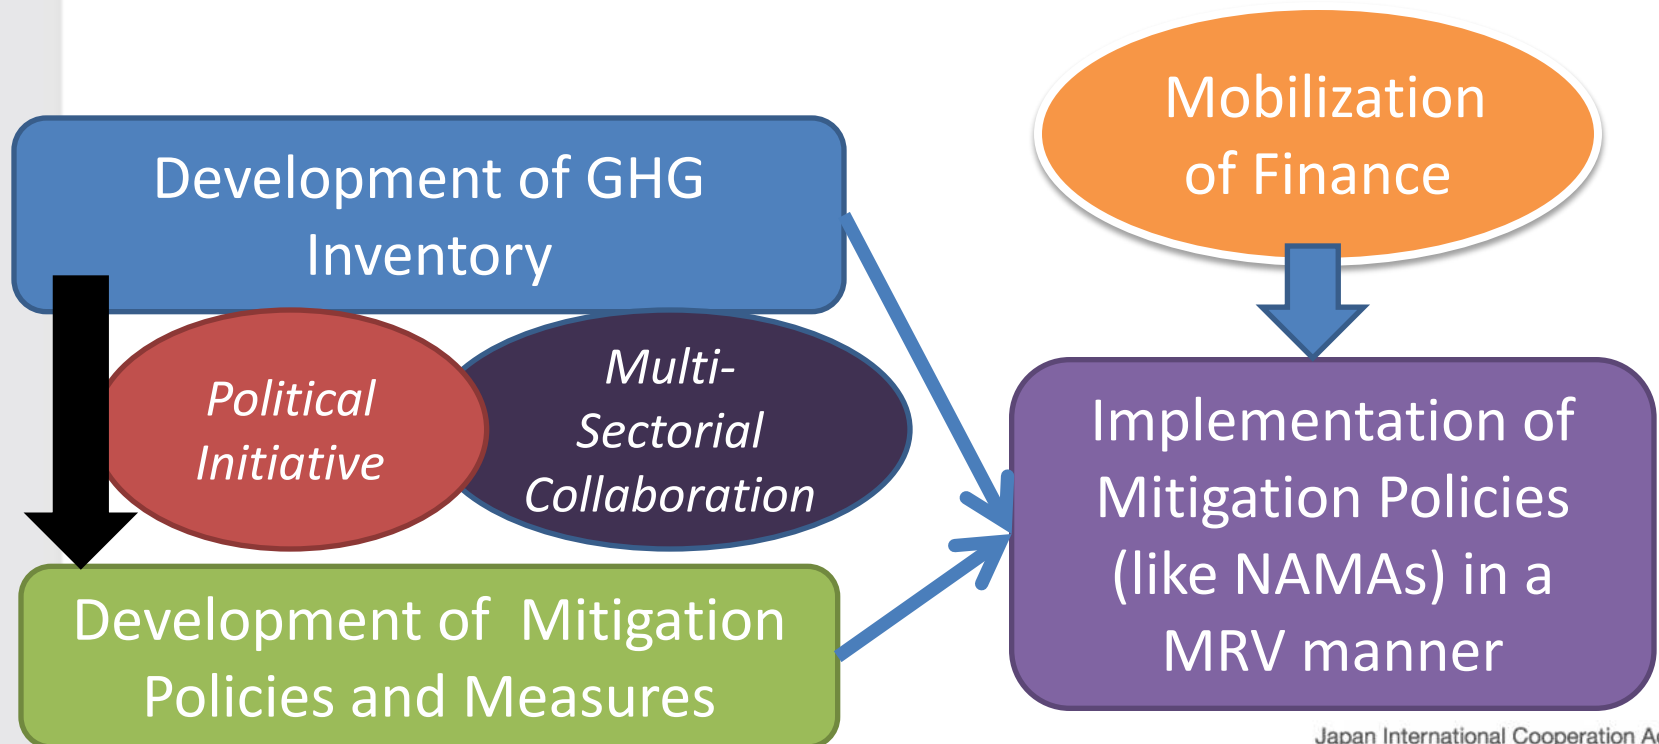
Mobilization of Finance

Development of GHG Inventory

Political Initiative

Multi-Sectorial Collaboration

Implementation of Mitigation Policies (like NAMAs) in a MRV manner

Development of Mitigation Policies and Measures

Japan International Cooperation A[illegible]